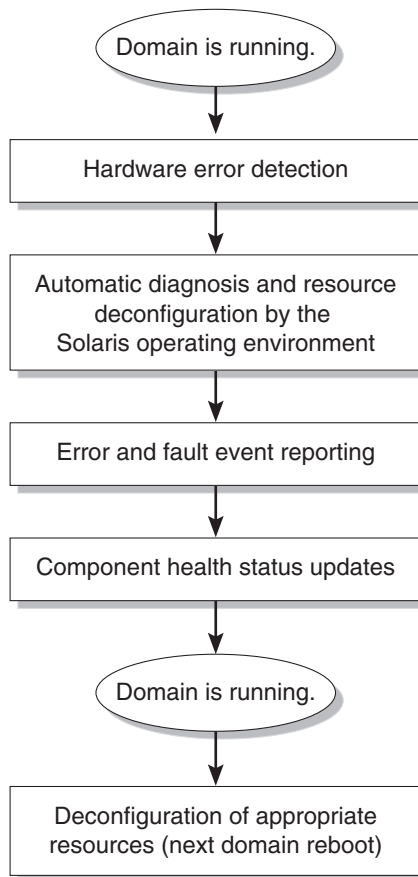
Domain is running.

Hardware error detection

Automatic diagnosis and resource deconfiguration by the Solaris operating environment

Error and fault event reporting

Component health status updates

Domain is running.

Deconfiguration of appropriate resources (next domain reboot)